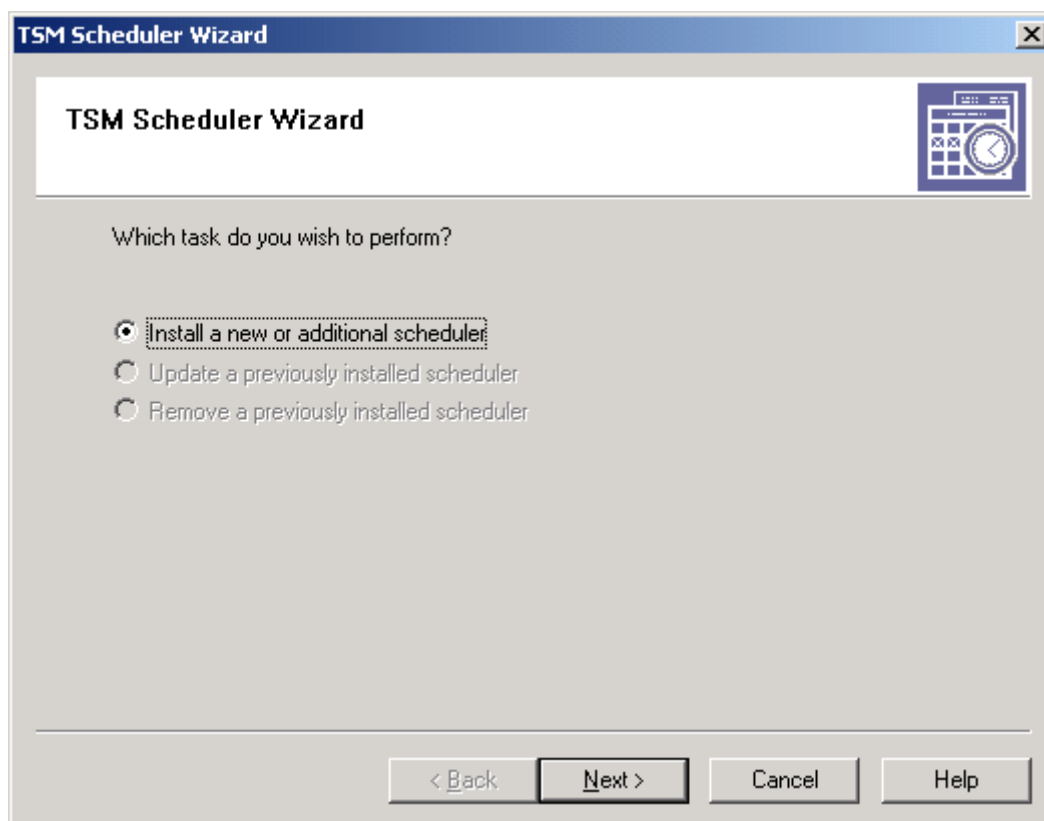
TSM Scheduler Wizard

TSM Scheduler Wizard

Which task do you wish to perform?

Install a new or additional scheduler
Update a previously installed scheduler
Remove a previously installed scheduler

< Back
Next >
Cancel
Help